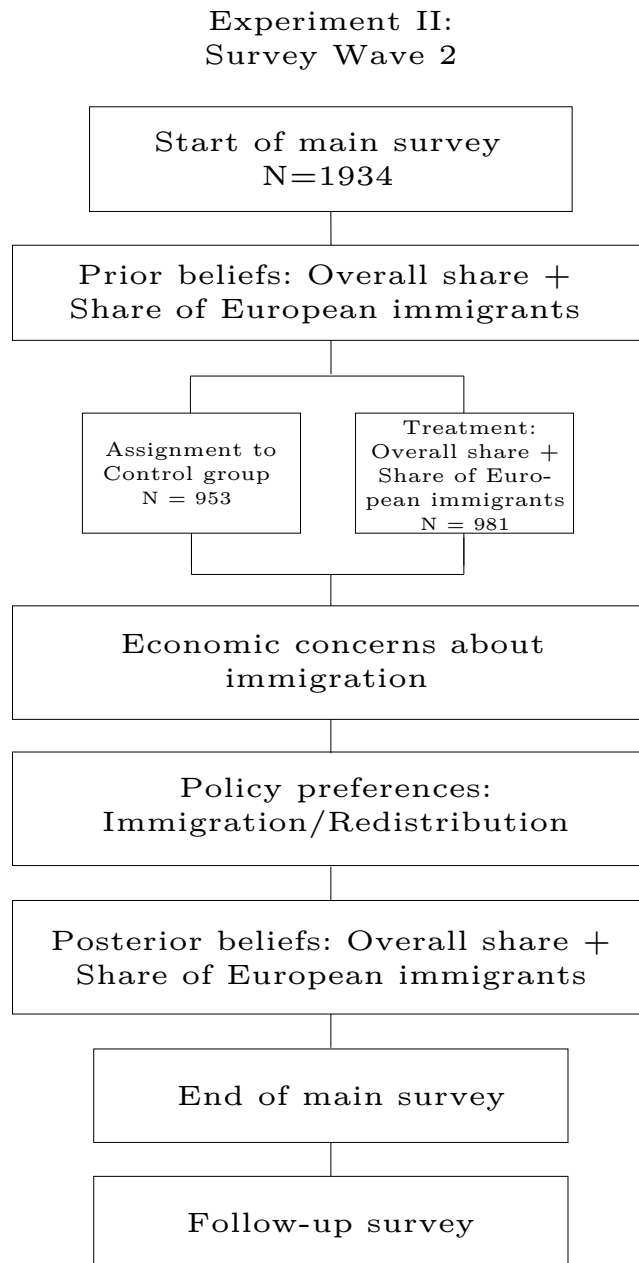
Experiment II:
Survey Wave 2

Start of main survey
N=1934

Prior beliefs: Overall share + Share of European immigrants

Assignment to Control group
N = 953

Treatment: Overall share + Share of European immigrants
N = 981

Economic concerns about immigration

Policy preferences: Immigration/Redistribution

Posterior beliefs: Overall share + Share of European immigrants

End of main survey

Follow-up survey